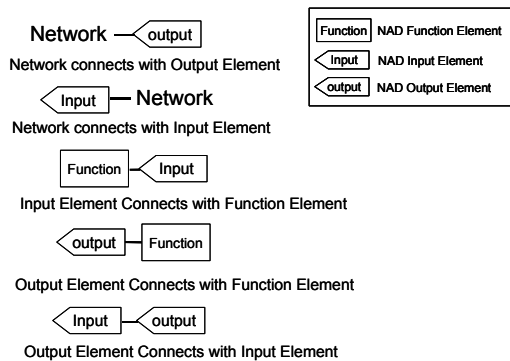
Network output

Network connects with Output Element

Input Network

Network connects with Input Element

Function Input

Input Element Connects with Function Element

output Function

Output Element Connects with Function Element

Input output

Output Element Connects with Input Element

Function NAD Function Element

Input NAD Input Element

output NAD Output Element